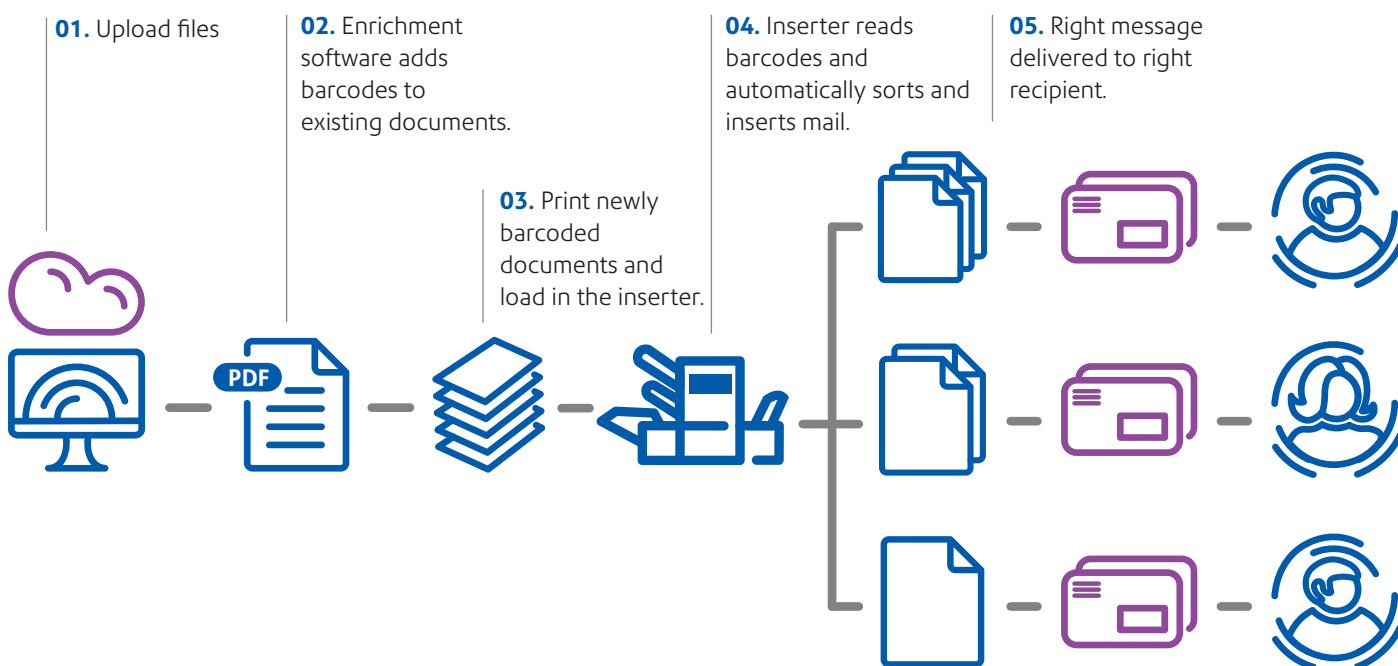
**01.** Upload files

**02.** Enrichment software adds barcodes to existing documents.

**03.** Print newly barcoded documents and load in the inserter.

**04.** Inserter reads barcodes and automatically sorts and inserts mail.

**05.** Right message delivered to right recipient.

PDF